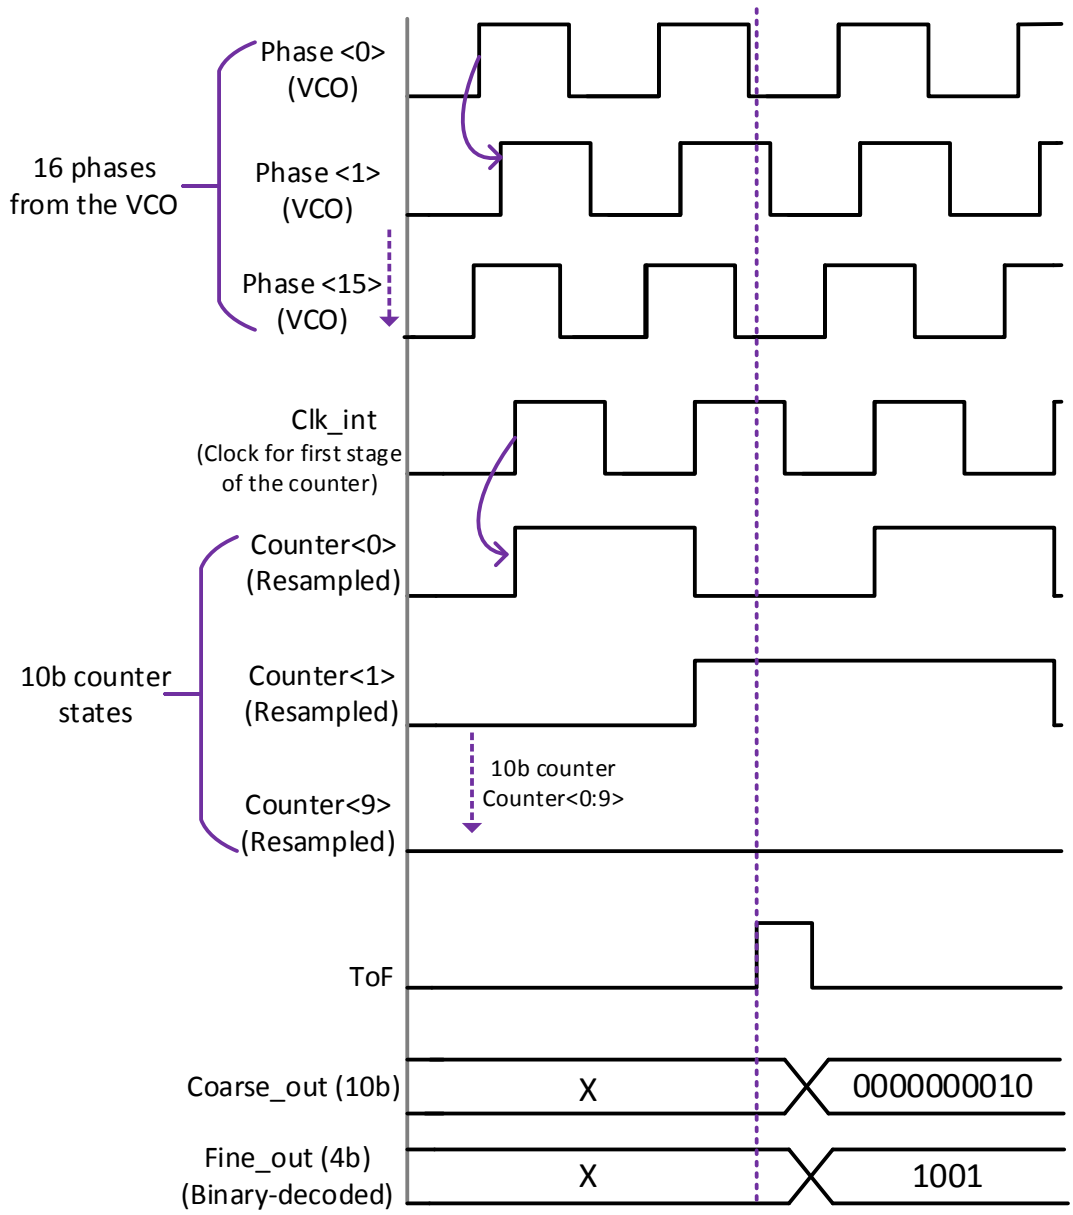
16 phases from the VCO

Phase <0> (VCO)

Phase <1> (VCO)

Phase <15> (VCO)

Clk_int (Clock for first stage of the counter)

10b counter states

Counter<0> (Resampled)

Counter<1> (Resampled)

10b counter Counter<0:9>

Counter<9> (Resampled)

ToF

Coarse_out (10b)

X

0000000010

Fine_out (4b) (Binary-decoded)

X

1001